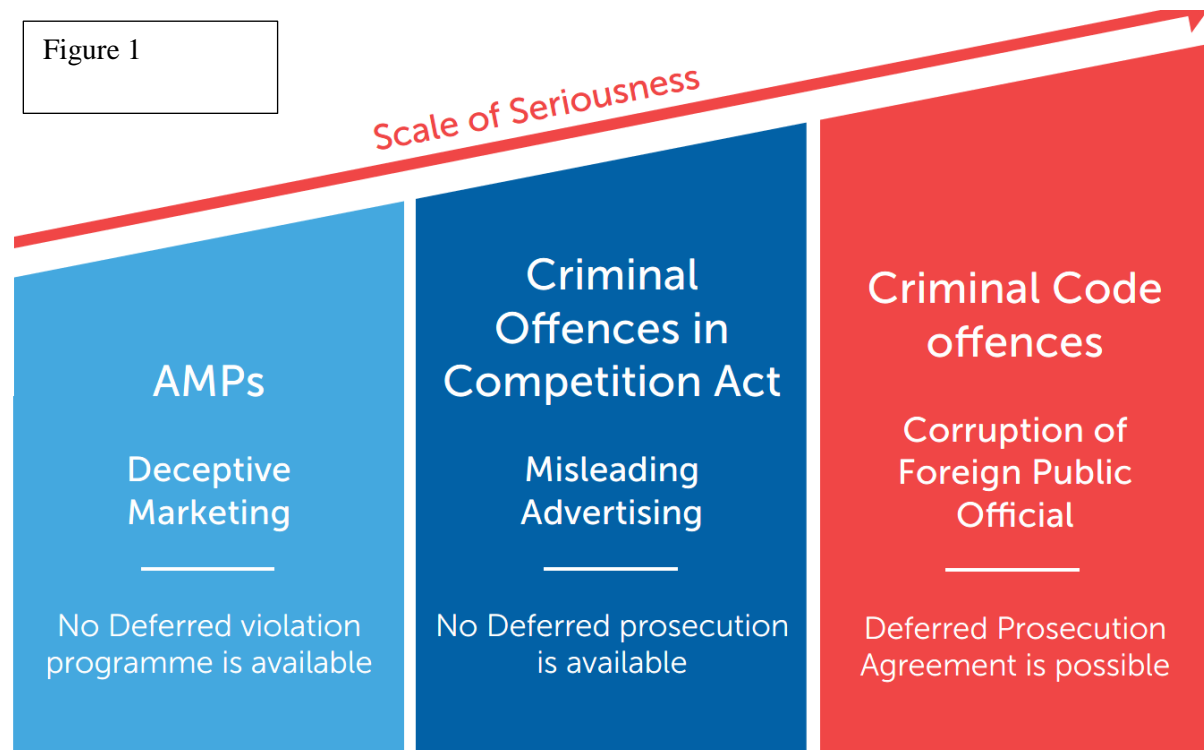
Figure 1

Scale of Seriousness

AMPs

Deceptive Marketing

No Deferred violation programme is available

Criminal Offences in Competition Act

Misleading Advertising

No Deferred prosecution is available

Criminal Code offences

Corruption of Foreign Public Official

Deferred Prosecution Agreement is possible